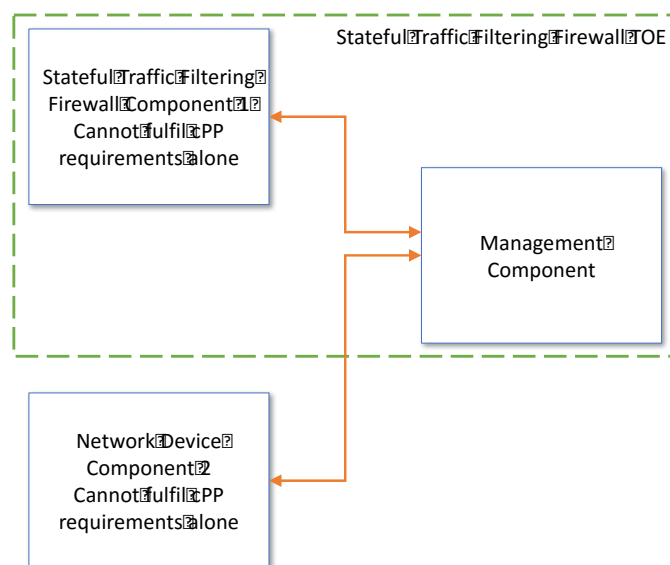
Stateful Traffic Filtering Firewall TOE

Stateful Traffic Filtering Firewall Component 1 Cannot fulfil cPP requirements alone

Management Component

Network Device Component 2 Cannot fulfil cPP requirements alone